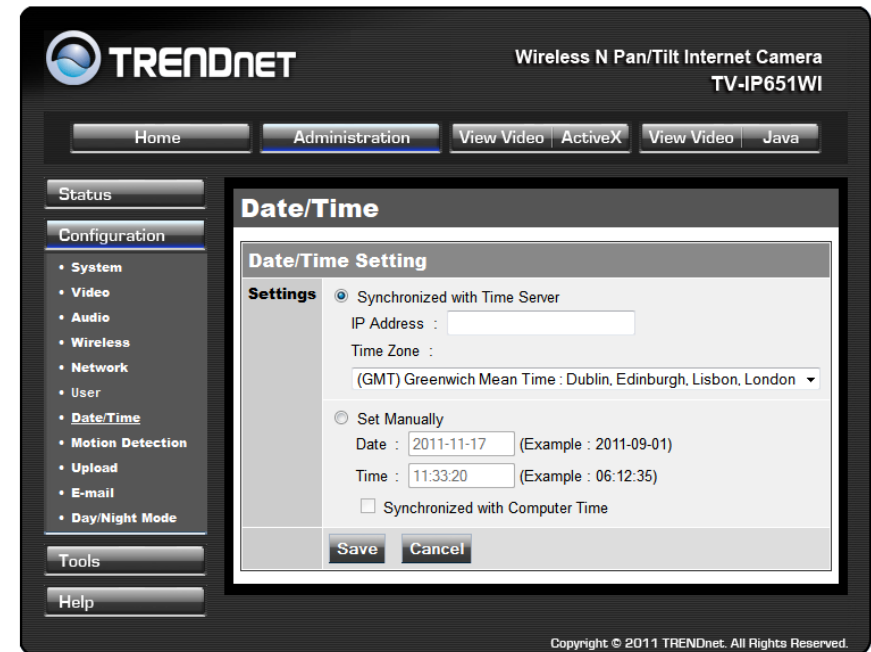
TRENDNET

Wireless N Pan/Tilt Internet Camera
TV-IP651WI

Home
Administration
View Video | ActiveX
View Video | Java

Status
Configuration
• System
• Video
• Audio
• Wireless
• Network
• User
• Date/Time
• Motion Detection
• Upload
• E-mail
• Day/Night Mode
Tools
Help

Date/Time

Date/Time Setting

| Settings | Synchronized with Time Server |
|---|---|
| | IP Address : |
| | Time Zone : |
| | (GMT) Greenwich Mean Time : Dublin, Edinburgh, Lisbon, London |
| | Set Manually |
| | Date : 2011-11-17 (Example : 2011-09-01) |
| | Time : 11:33:20 (Example : 06:12:35) |
| | Synchronized with Computer Time |

Save
Cancel

Copyright © 2011 TRENDnet. All Rights Reserved.